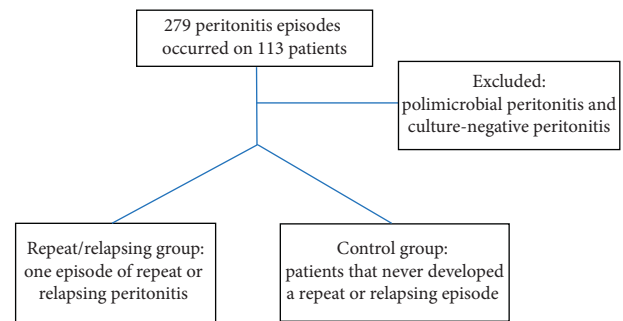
279 peritonitis episodes occurred on 113 patients

Excluded: polimicrobial peritonitis and culture-negative peritonitis

Repeat/relapsing group: one episode of repeat or relapsing peritonitis

Control group: patients that never developed a repeat or relapsing episode